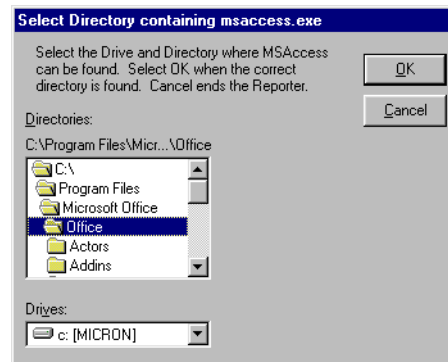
Select Directory containing msaccess.exe

Select the Drive and Directory where MSAccess can be found. Select OK when the correct directory is found. Cancel ends the Reporter.

OK

Cancel

Directories:

C:\Program Files\Micr...\Office

C:\
Program Files
Microsoft Office
Office
Actors
Addins

Drives:

c: [MICRON]